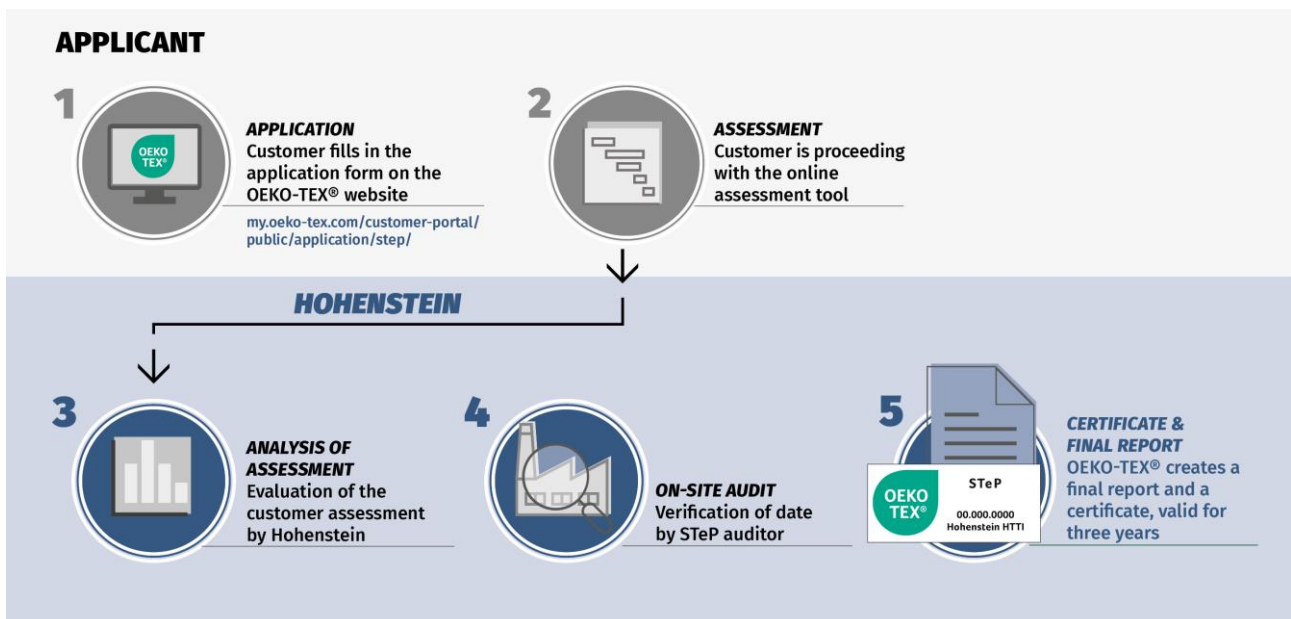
APPLICANT

1

OEKO TEX®

APPLICATION
Customer fills in the application form on the OEKO-TEX® website

my.oeko-tex.com/customer-portal/public/application/step/

2

ASSESSMENT
Customer is proceeding with the online assessment tool

HOHENSTEIN

3

ANALYSIS OF ASSESSMENT
Evaluation of the customer assessment by Hohenstein

4

ON-SITE AUDIT
Verification of date by STeP auditor

5

OEKO TEX®

STeP
00.000.0000
Hohenstein HTTI

CERTIFICATE & FINAL REPORT
OEKO-TEX® creates a final report and a certificate, valid for three years